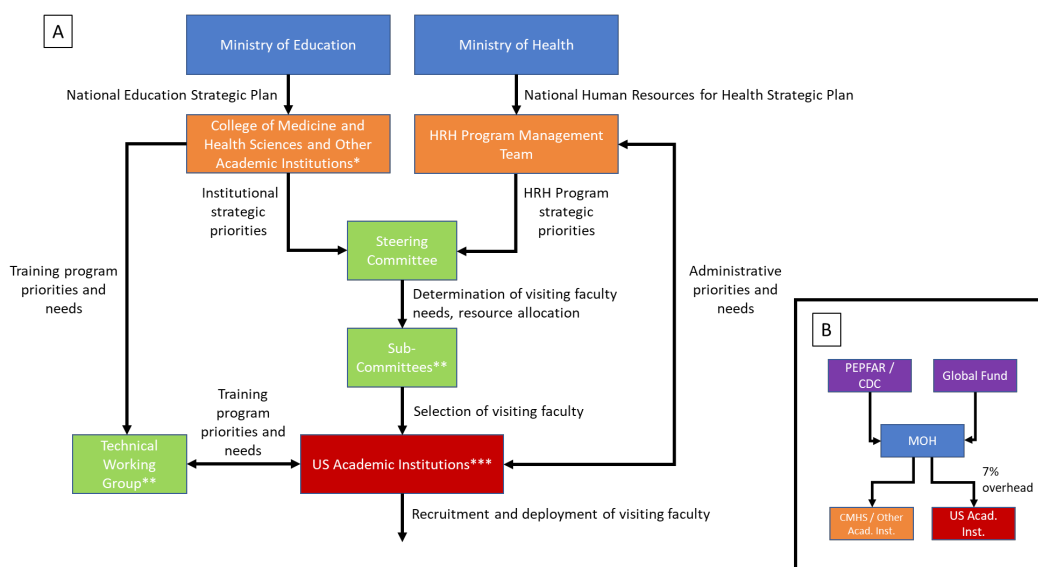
A

Ministry of Education

Ministry of Health

National Education Strategic Plan

National Human Resources for Health Strategic Plan

College of Medicine and Health Sciences and Other Academic Institutions*

HRH Program Management Team

Institutional strategic priorities

HRH Program strategic priorities

Steering Committee

Training program priorities and needs

Administrative priorities and needs

Determination of visiting faculty needs, resource allocation

Sub-Committees**

Training program priorities and needs

Selection of visiting faculty

Technical Working Group**

US Academic Institutions***

Recruitment and deployment of visiting faculty

B

PEPFAR / CDC

Global Fund

MOH

7% overhead

CMHS / Other Acad. Inst.

US Acad. Inst.